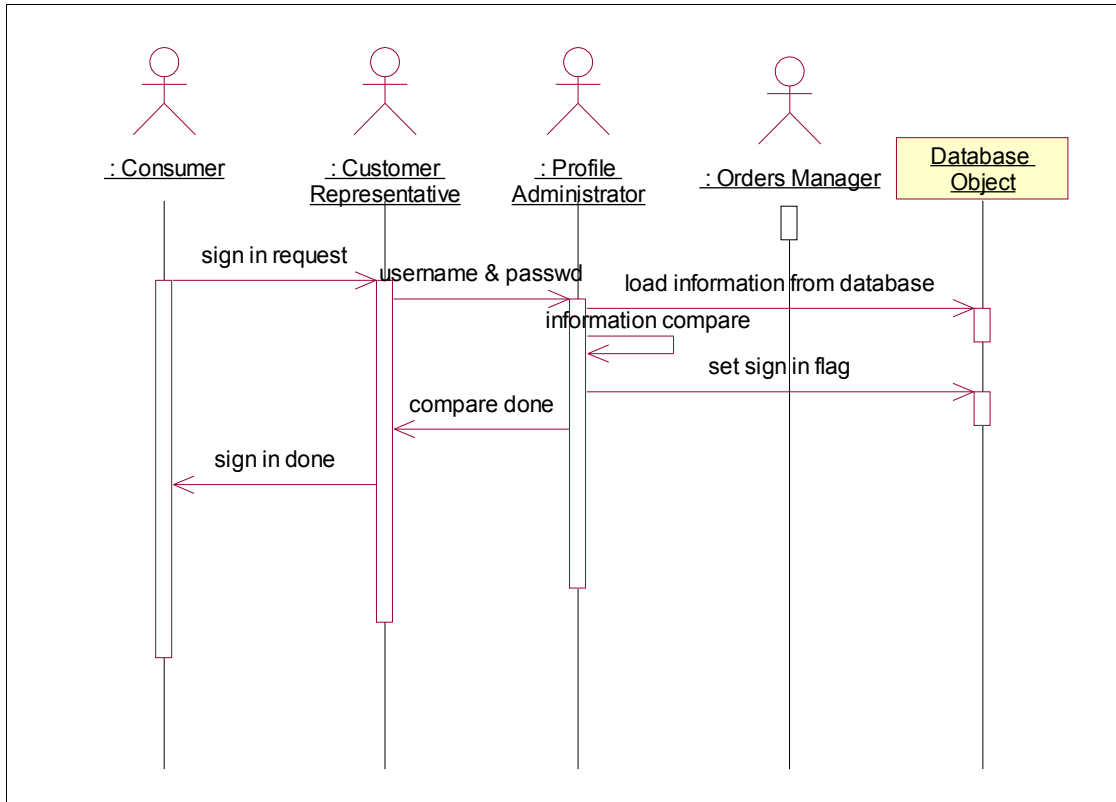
: Consumer

: Customer Representative

: Profile Administrator

: Orders Manager

Database Object

sign in request

username & passwd

load information from database

information compare

set sign in flag

compare done

sign in done